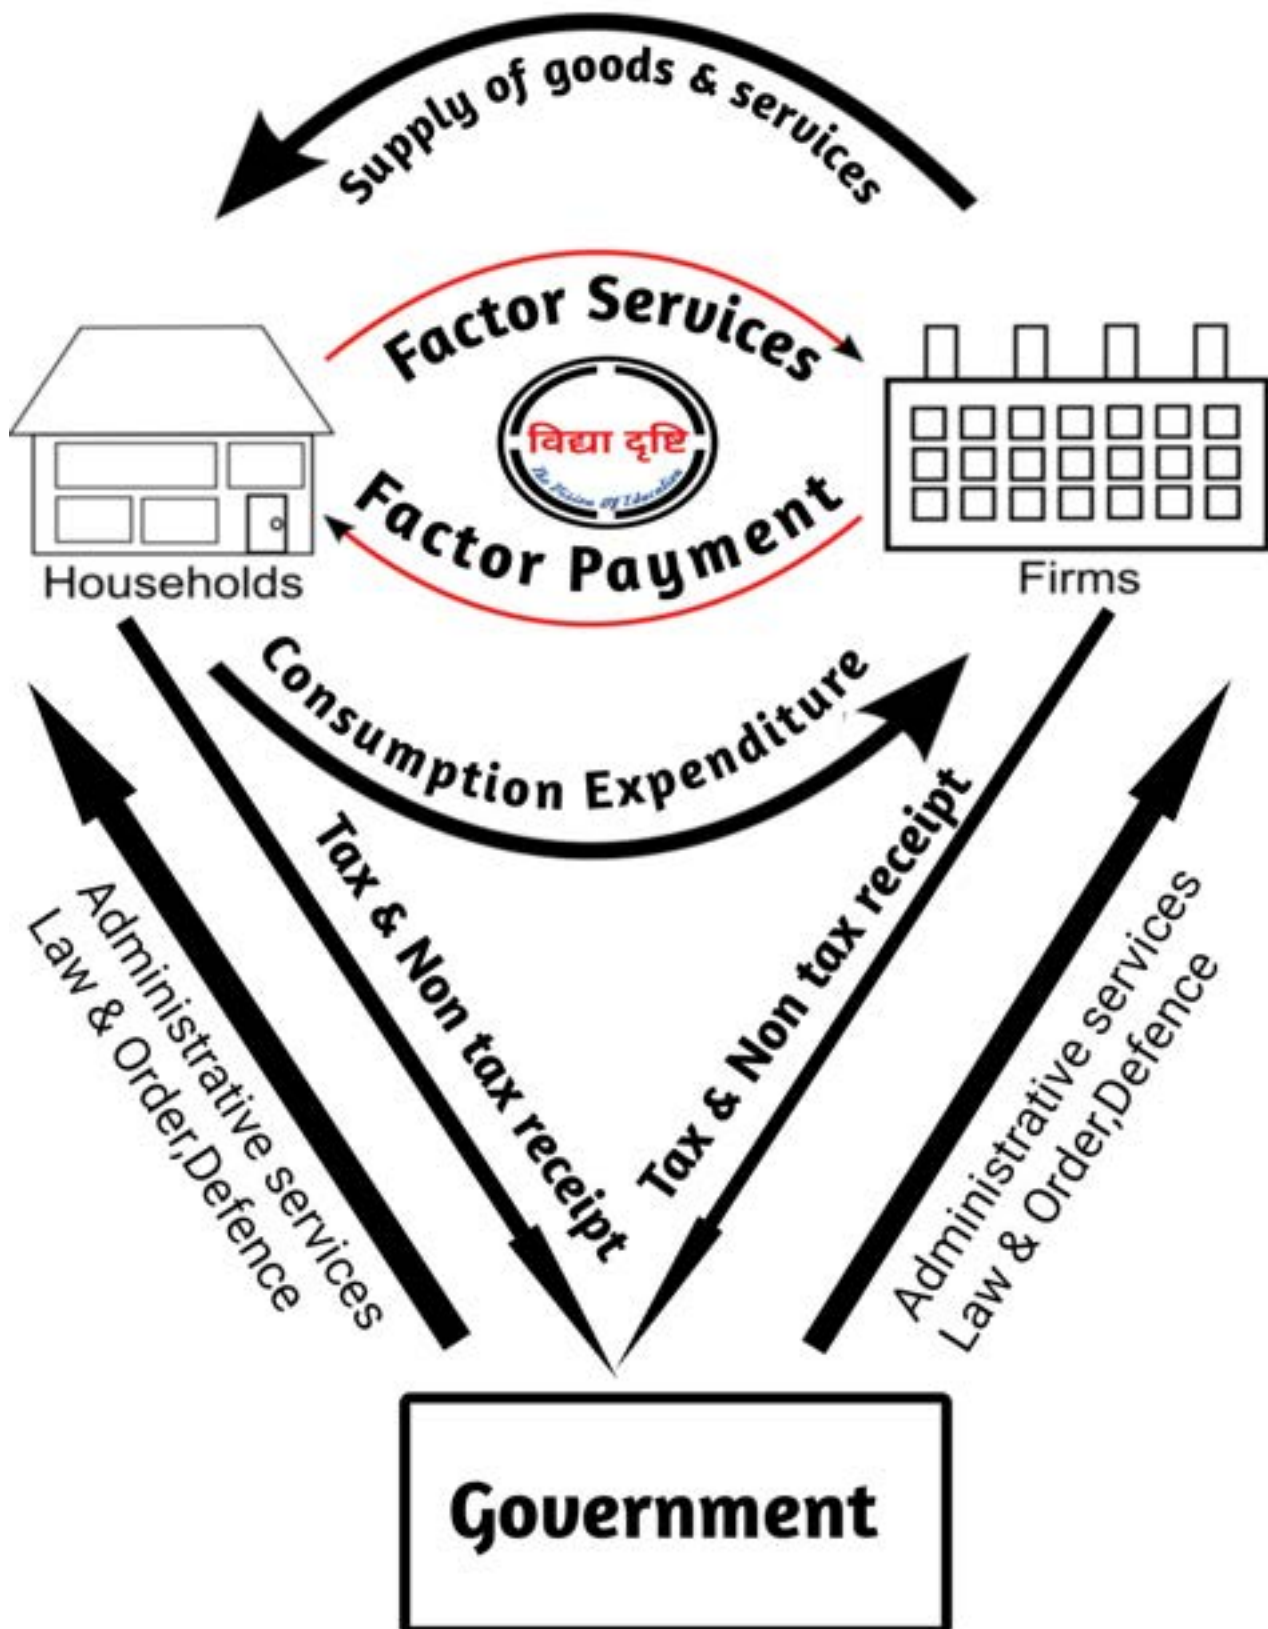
Supply of goods & services

Factor Services

विद्या दृष्टि
The Vision Of Education

Factor Payment

Households

Firms

Consumption Expenditure

Tax & Non tax receipt

Tax & Non tax receipt

Administrative services
Law & Order,Defence

Administrative services
Law & Order,Defence

Government